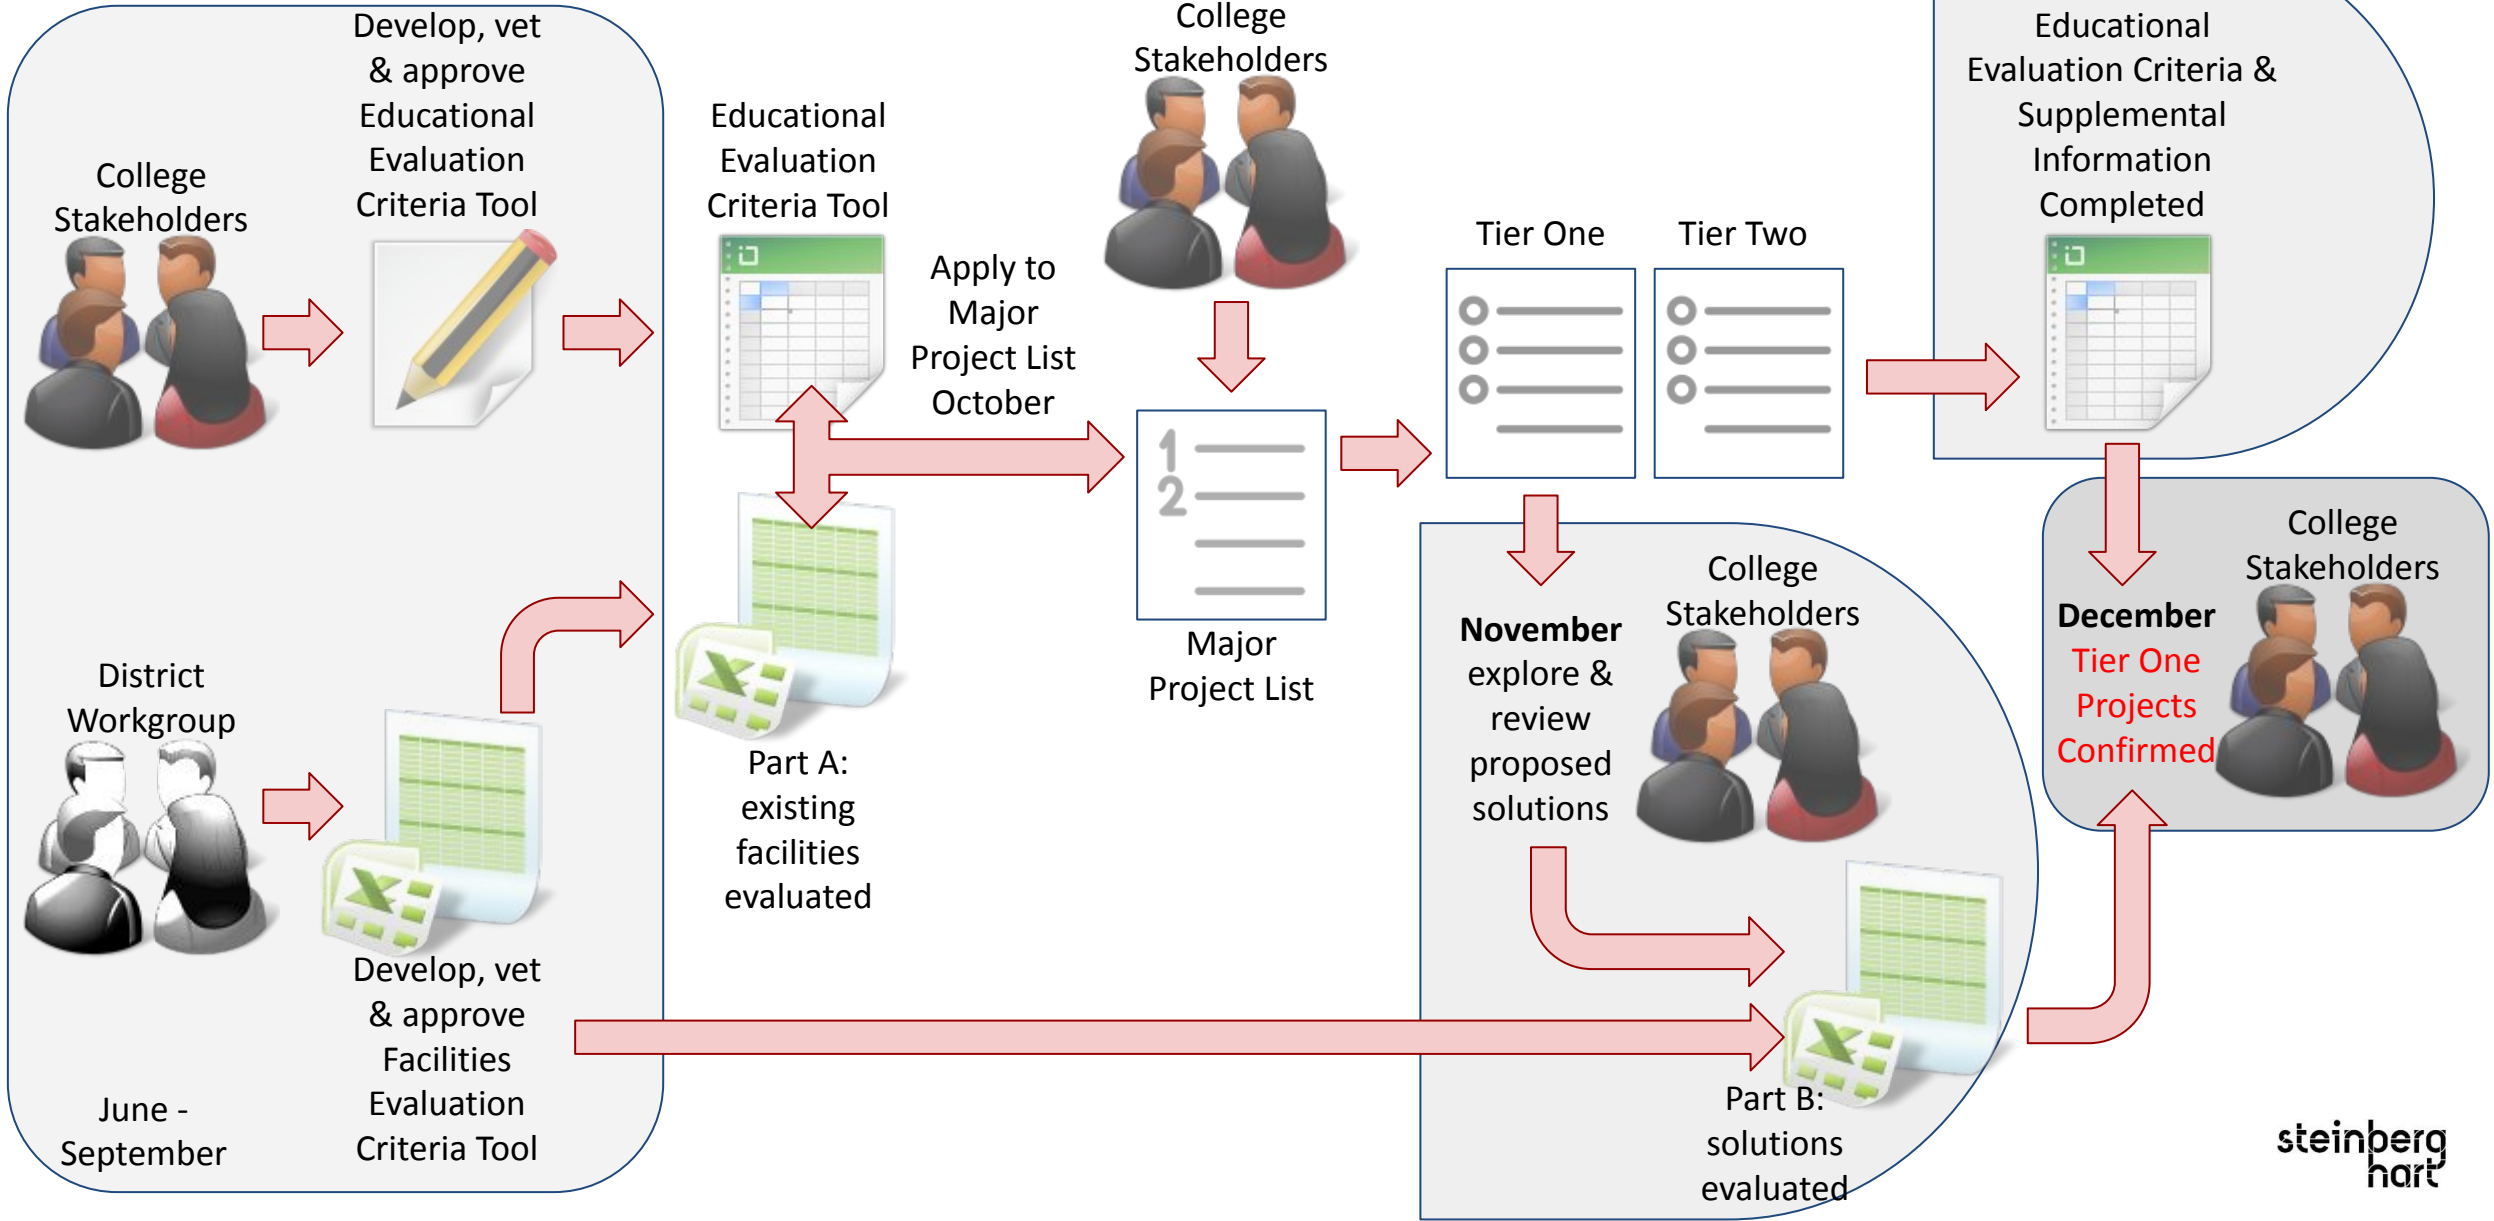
College Stakeholders

Develop, vet & approve Educational Evaluation Criteria Tool

Educational Evaluation Criteria Tool

Apply to Major Project List October

College Stakeholders

Major Project List

Tier One

Tier Two

Educational Evaluation Criteria & Supplemental Information Completed

District Workgroup

Develop, vet & approve Facilities Evaluation Criteria Tool

June - September

Part A: existing facilities evaluated

**November** explore & review proposed solutions

College Stakeholders

Part B: solutions evaluated

**December** Tier One Projects Confirmed

College Stakeholders

steinberg hart